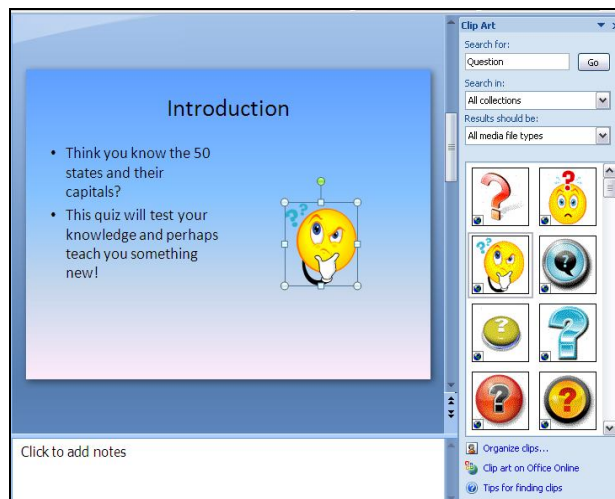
Introduction

- Think you know the 50 states and their capitals?
- This quiz will test your knowledge and perhaps teach you something new!

Click to add notes

Clip Art
Search for:
Question
Go
Search in:
All collections
Results should be:
All media file types

Organize clips...
Clip art on Office Online
Tips for finding clips